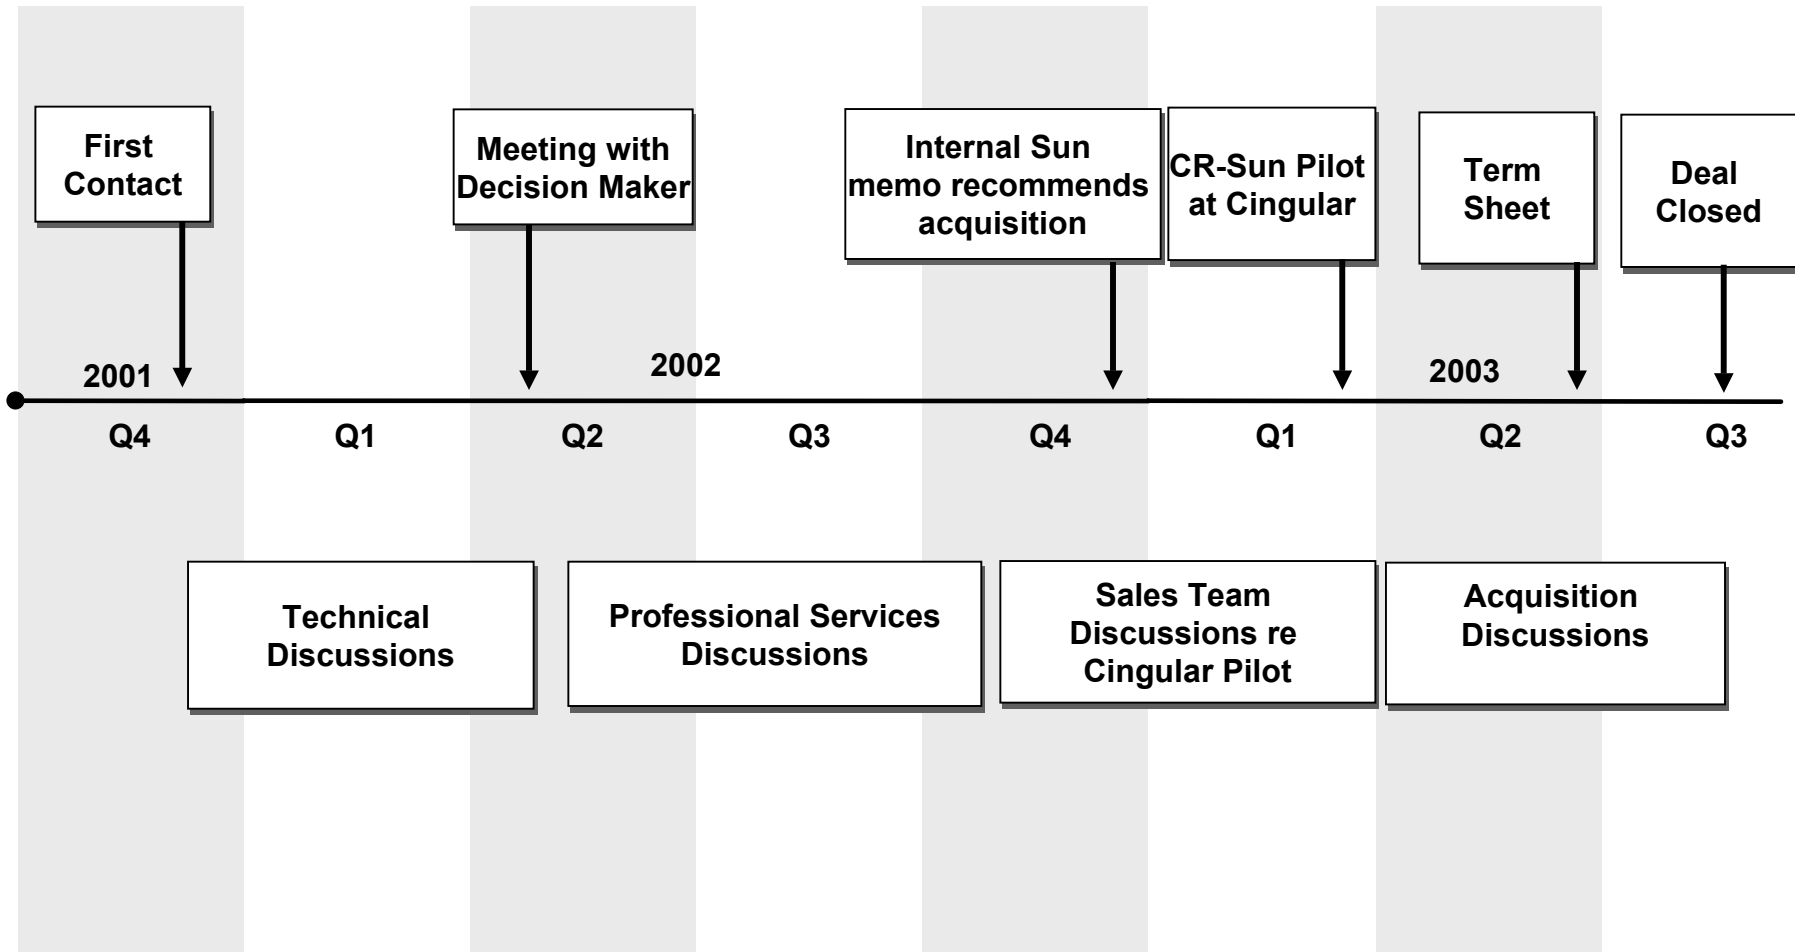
First Contact

Meeting with Decision Maker

Internal Sun memo recommends acquisition

CR-Sun Pilot at Cingular

Term Sheet

Deal Closed

2001

2002

2003

Q4

Q1

Q2

Q3

Q4

Q1

Q2

Q3

Technical Discussions

Professional Services Discussions

Sales Team Discussions re Cingular Pilot

Acquisition Discussions